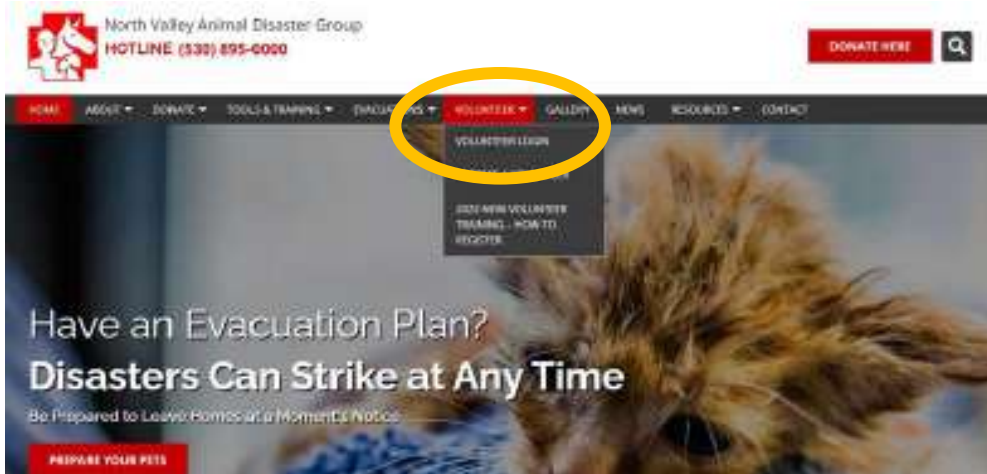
North Valley Animal Disaster Group
HOTLINE (530) 895-0000

DONATE HERE

HOME ABOUT ▾ DONATE ▾ TOOLS & TRAINING ▾ EVACUATIONS ▾ VOLUNTEER ▾ GALLERY NEWS RESOURCES ▾ CONTACT

VOLUNTEER LOGIN

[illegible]

2020 NEW VOLUNTEER TRAINING – HOW TO REGISTER

Have an Evacuation Plan?
Disasters Can Strike at Any Time
Be Prepared to Leave Homes at a Moment's Notice

PREPARE YOUR PETS